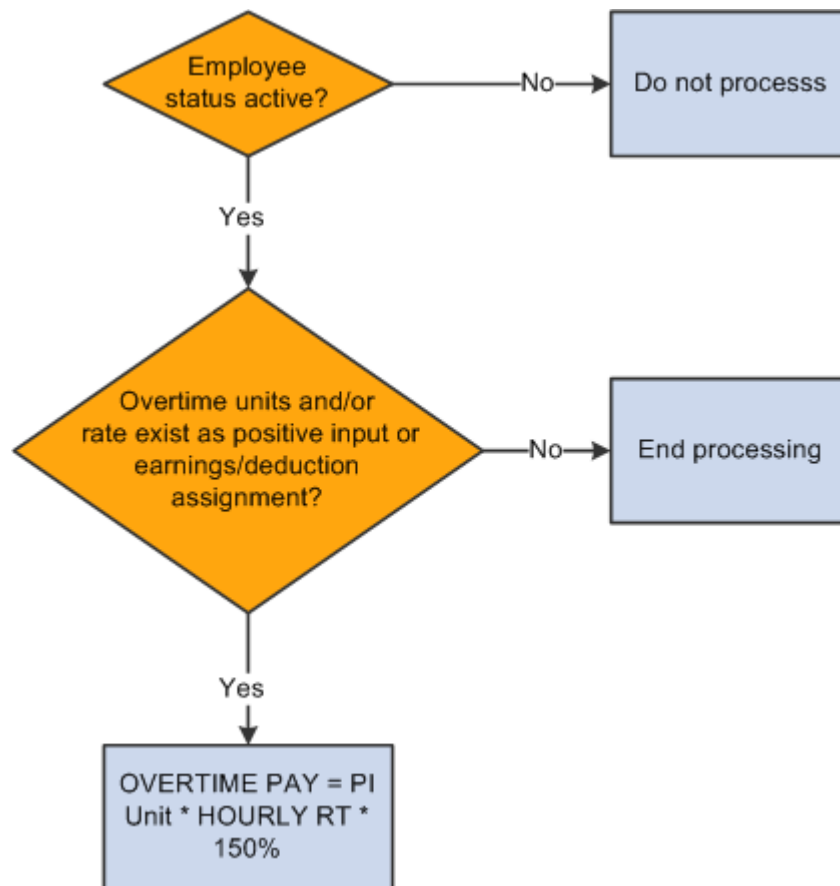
Employee status active?

No

Do not processs

Yes

Overtime units and/or rate exist as positive input or earnings/deduction assignment?

No

End processing

Yes

OVERTIME PAY = PI Unit * HOURLY RT * 150%